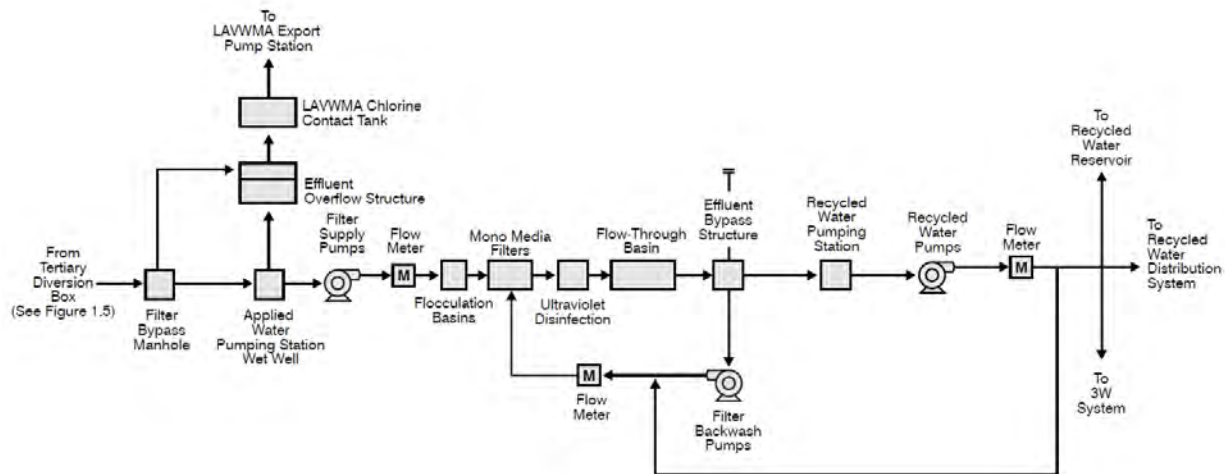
To LAVWMA Export Pump Station

LAVWMA Chlorine Contact Tank

Effluent Overflow Structure

From Tertiary Diversion Box (See Figure 1.5)

Filter Bypass Manhole

Applied Water Pumping Station Wet Well

Filter Supply Pumps

Flow Meter

M

Flocculation Basins

Mono Media Filters

Ultraviolet Disinfection

Flow-Through Basin

Effluent Bypass Structure

Recycled Water Pumping Station

Recycled Water Pumps

Flow Meter

M

To Recycled Water Reservoir

To Recycled Water Distribution System

To 3W System

M

Flow Meter

Filter Backwash Pumps